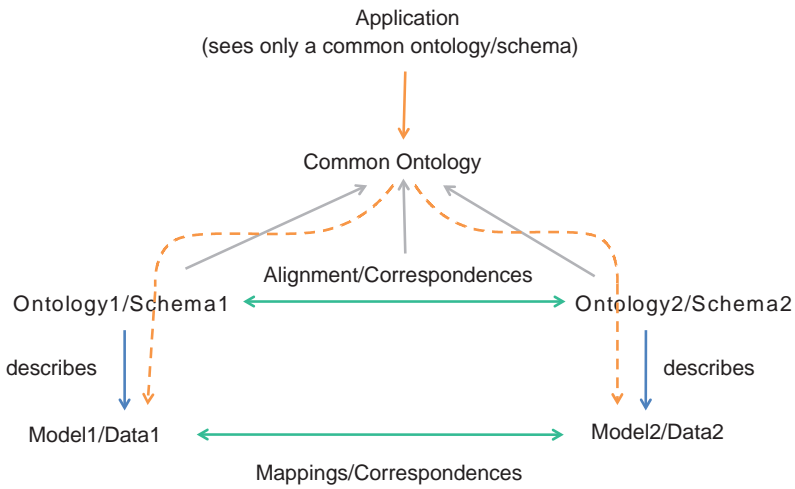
Application
(sees only a common ontology/schema)

Common Ontology

Alignment/Correspondences

Ontology1/Schema1

Ontology2/Schema2

describes

describes

Model1/Data1

Model2/Data2

Mappings/Correspondences